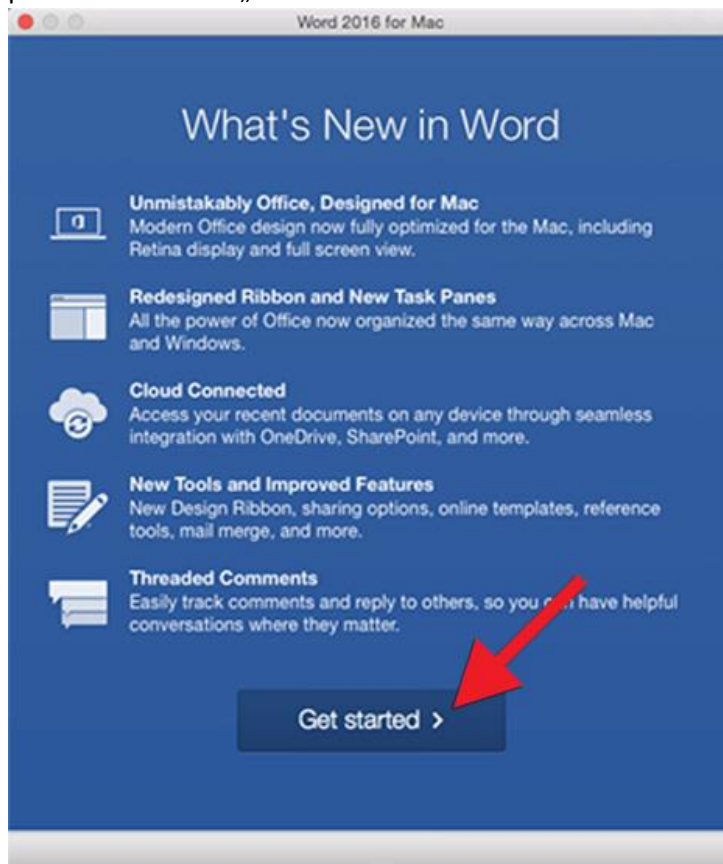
Word 2016 for Mac

What's New in Word

Unmistakably Office, Designed for Mac
Modern Office design now fully optimized for the Mac, including Retina display and full screen view.

Redesigned Ribbon and New Task Panes
All the power of Office now organized the same way across Mac and Windows.

Cloud Connected
Access your recent documents on any device through seamless integration with OneDrive, SharePoint, and more.

New Tools and Improved Features
New Design Ribbon, sharing options, online templates, reference tools, mail merge, and more.

Threaded Comments
Easily track comments and reply to others, so you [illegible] have helpful conversations where they matter.

Get started ›